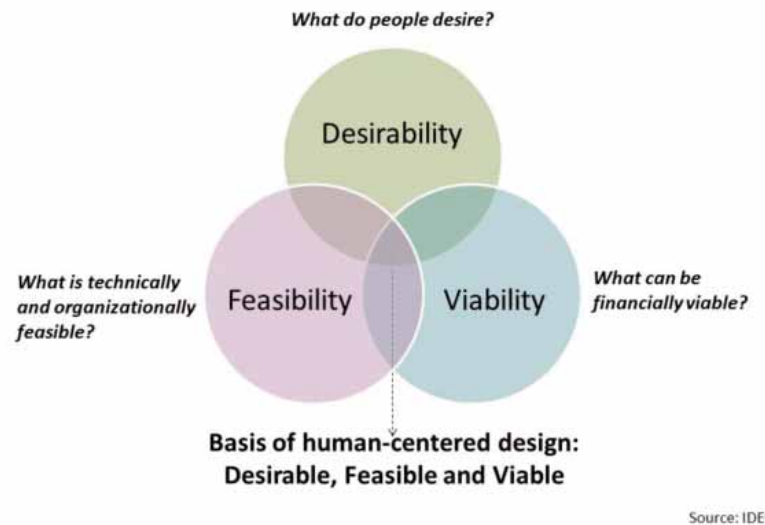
What do people desire?

Desirability

What is technically and organizationally feasible?

Feasibility

Viability

What can be financially viable?

Basis of human-centered design: Desirable, Feasible and Viable

Source: IDE